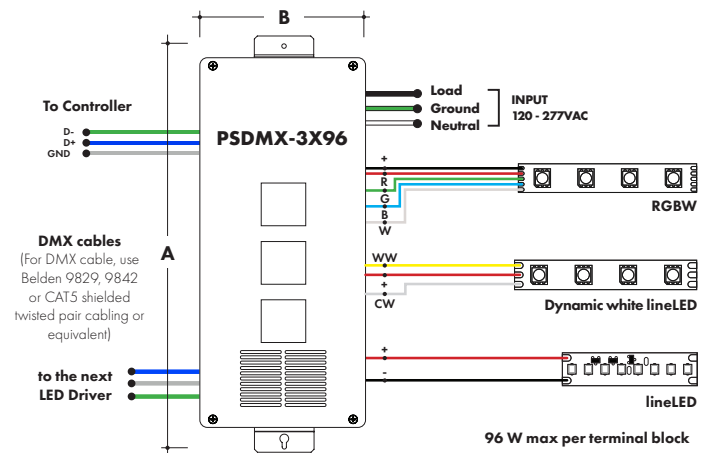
B

To Controller

D-
D+
GND

PSDMX-3X96

Load
Ground
Neutral

INPUT
120 - 277VAC

+
R
G
B
W

RGBW

A

DMX cables
(For DMX cable, use Belden 9829, 9842 or CAT5 shielded twisted pair cabling or equivalent)

WW
+
CW

Dynamic white lineLED

+
-

to the next LED Driver

lineLED

96 W max per terminal block